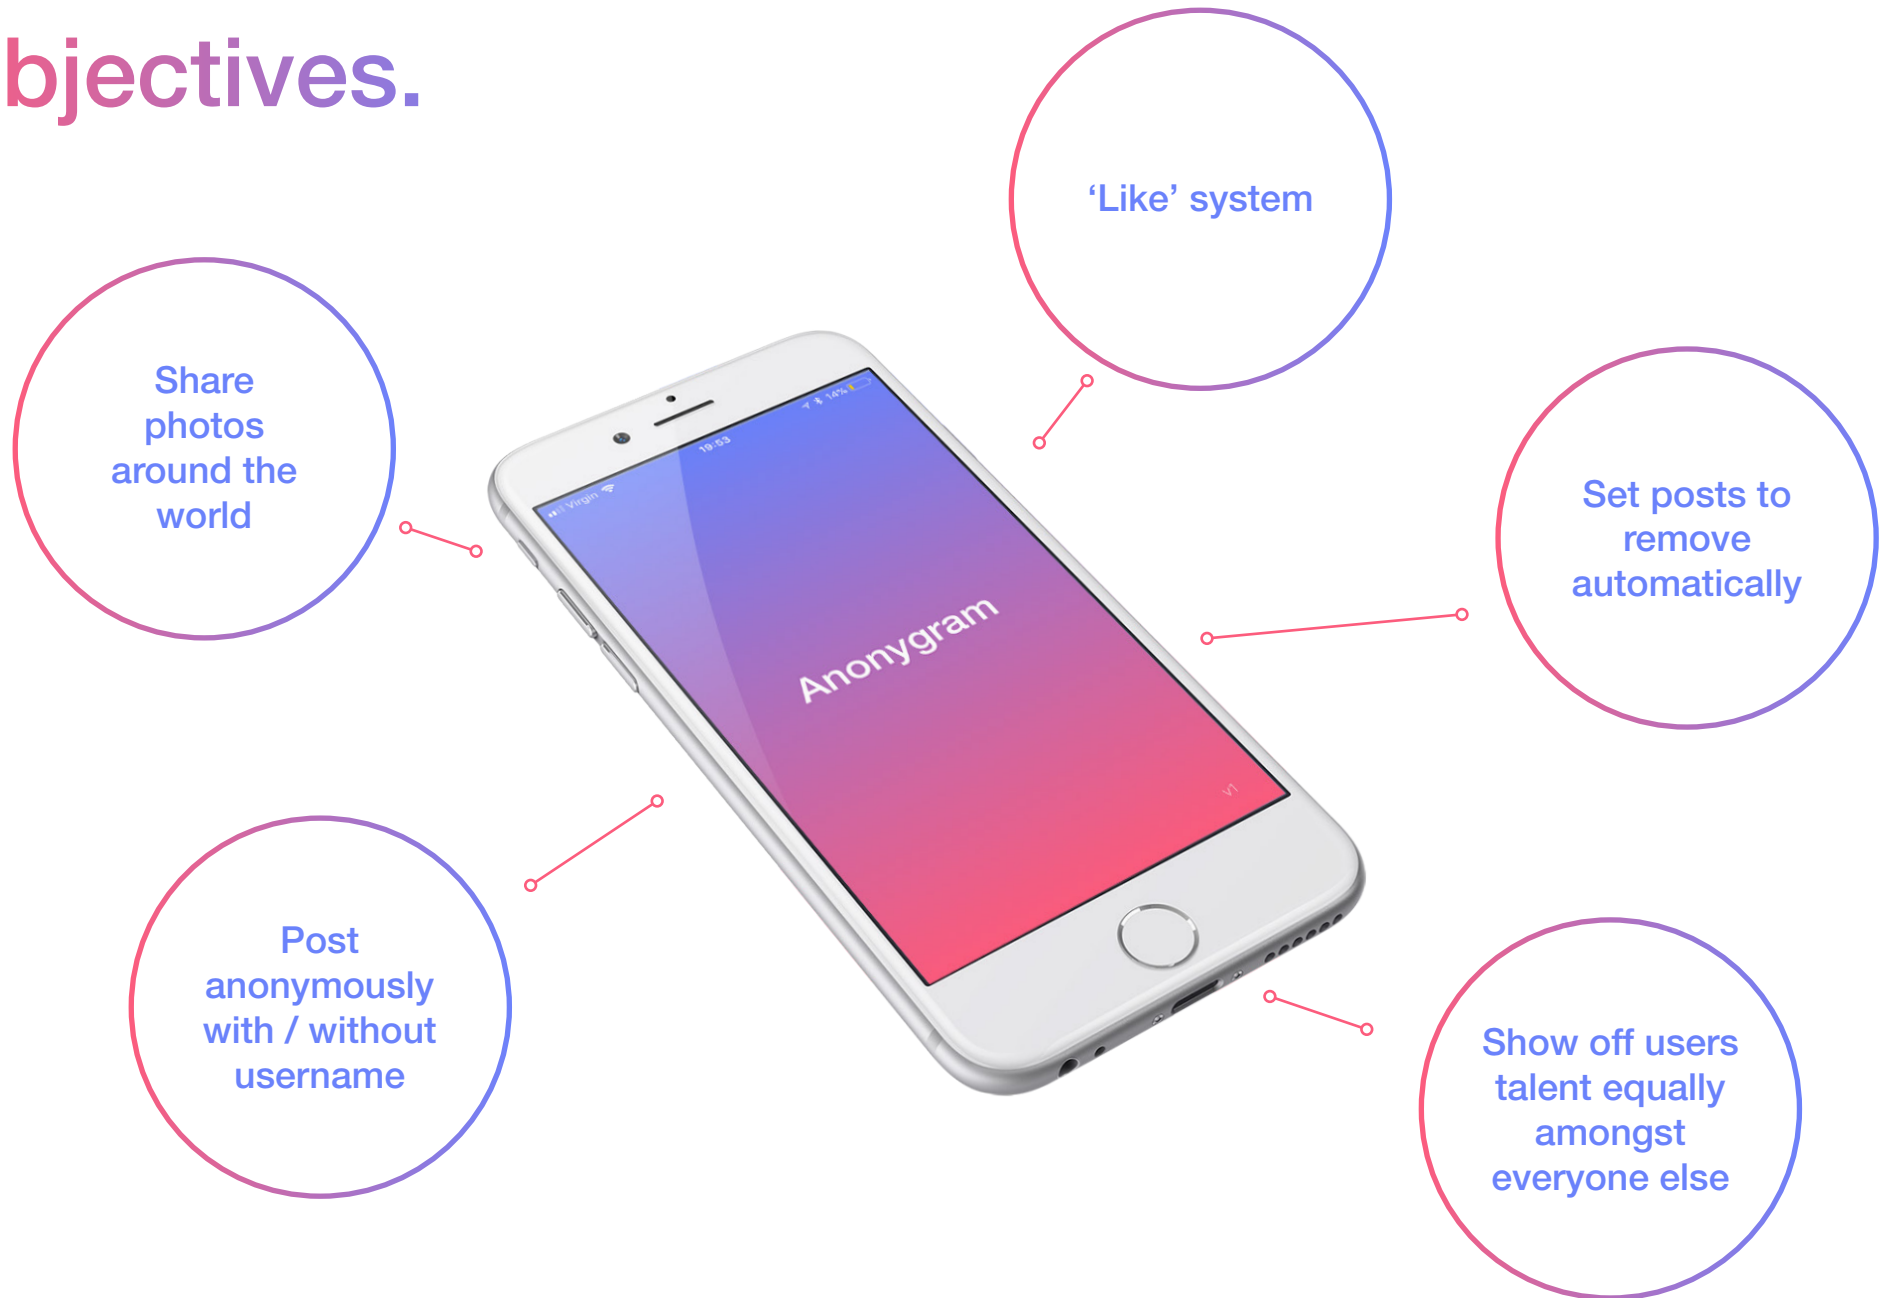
bjectives.

‘Like’ system

Share photos around the world

Virgin 19:53 14%

Anonygram

V1

Set posts to remove automatically

Post anonymously with / without username

Show off users talent equally amongst everyone else